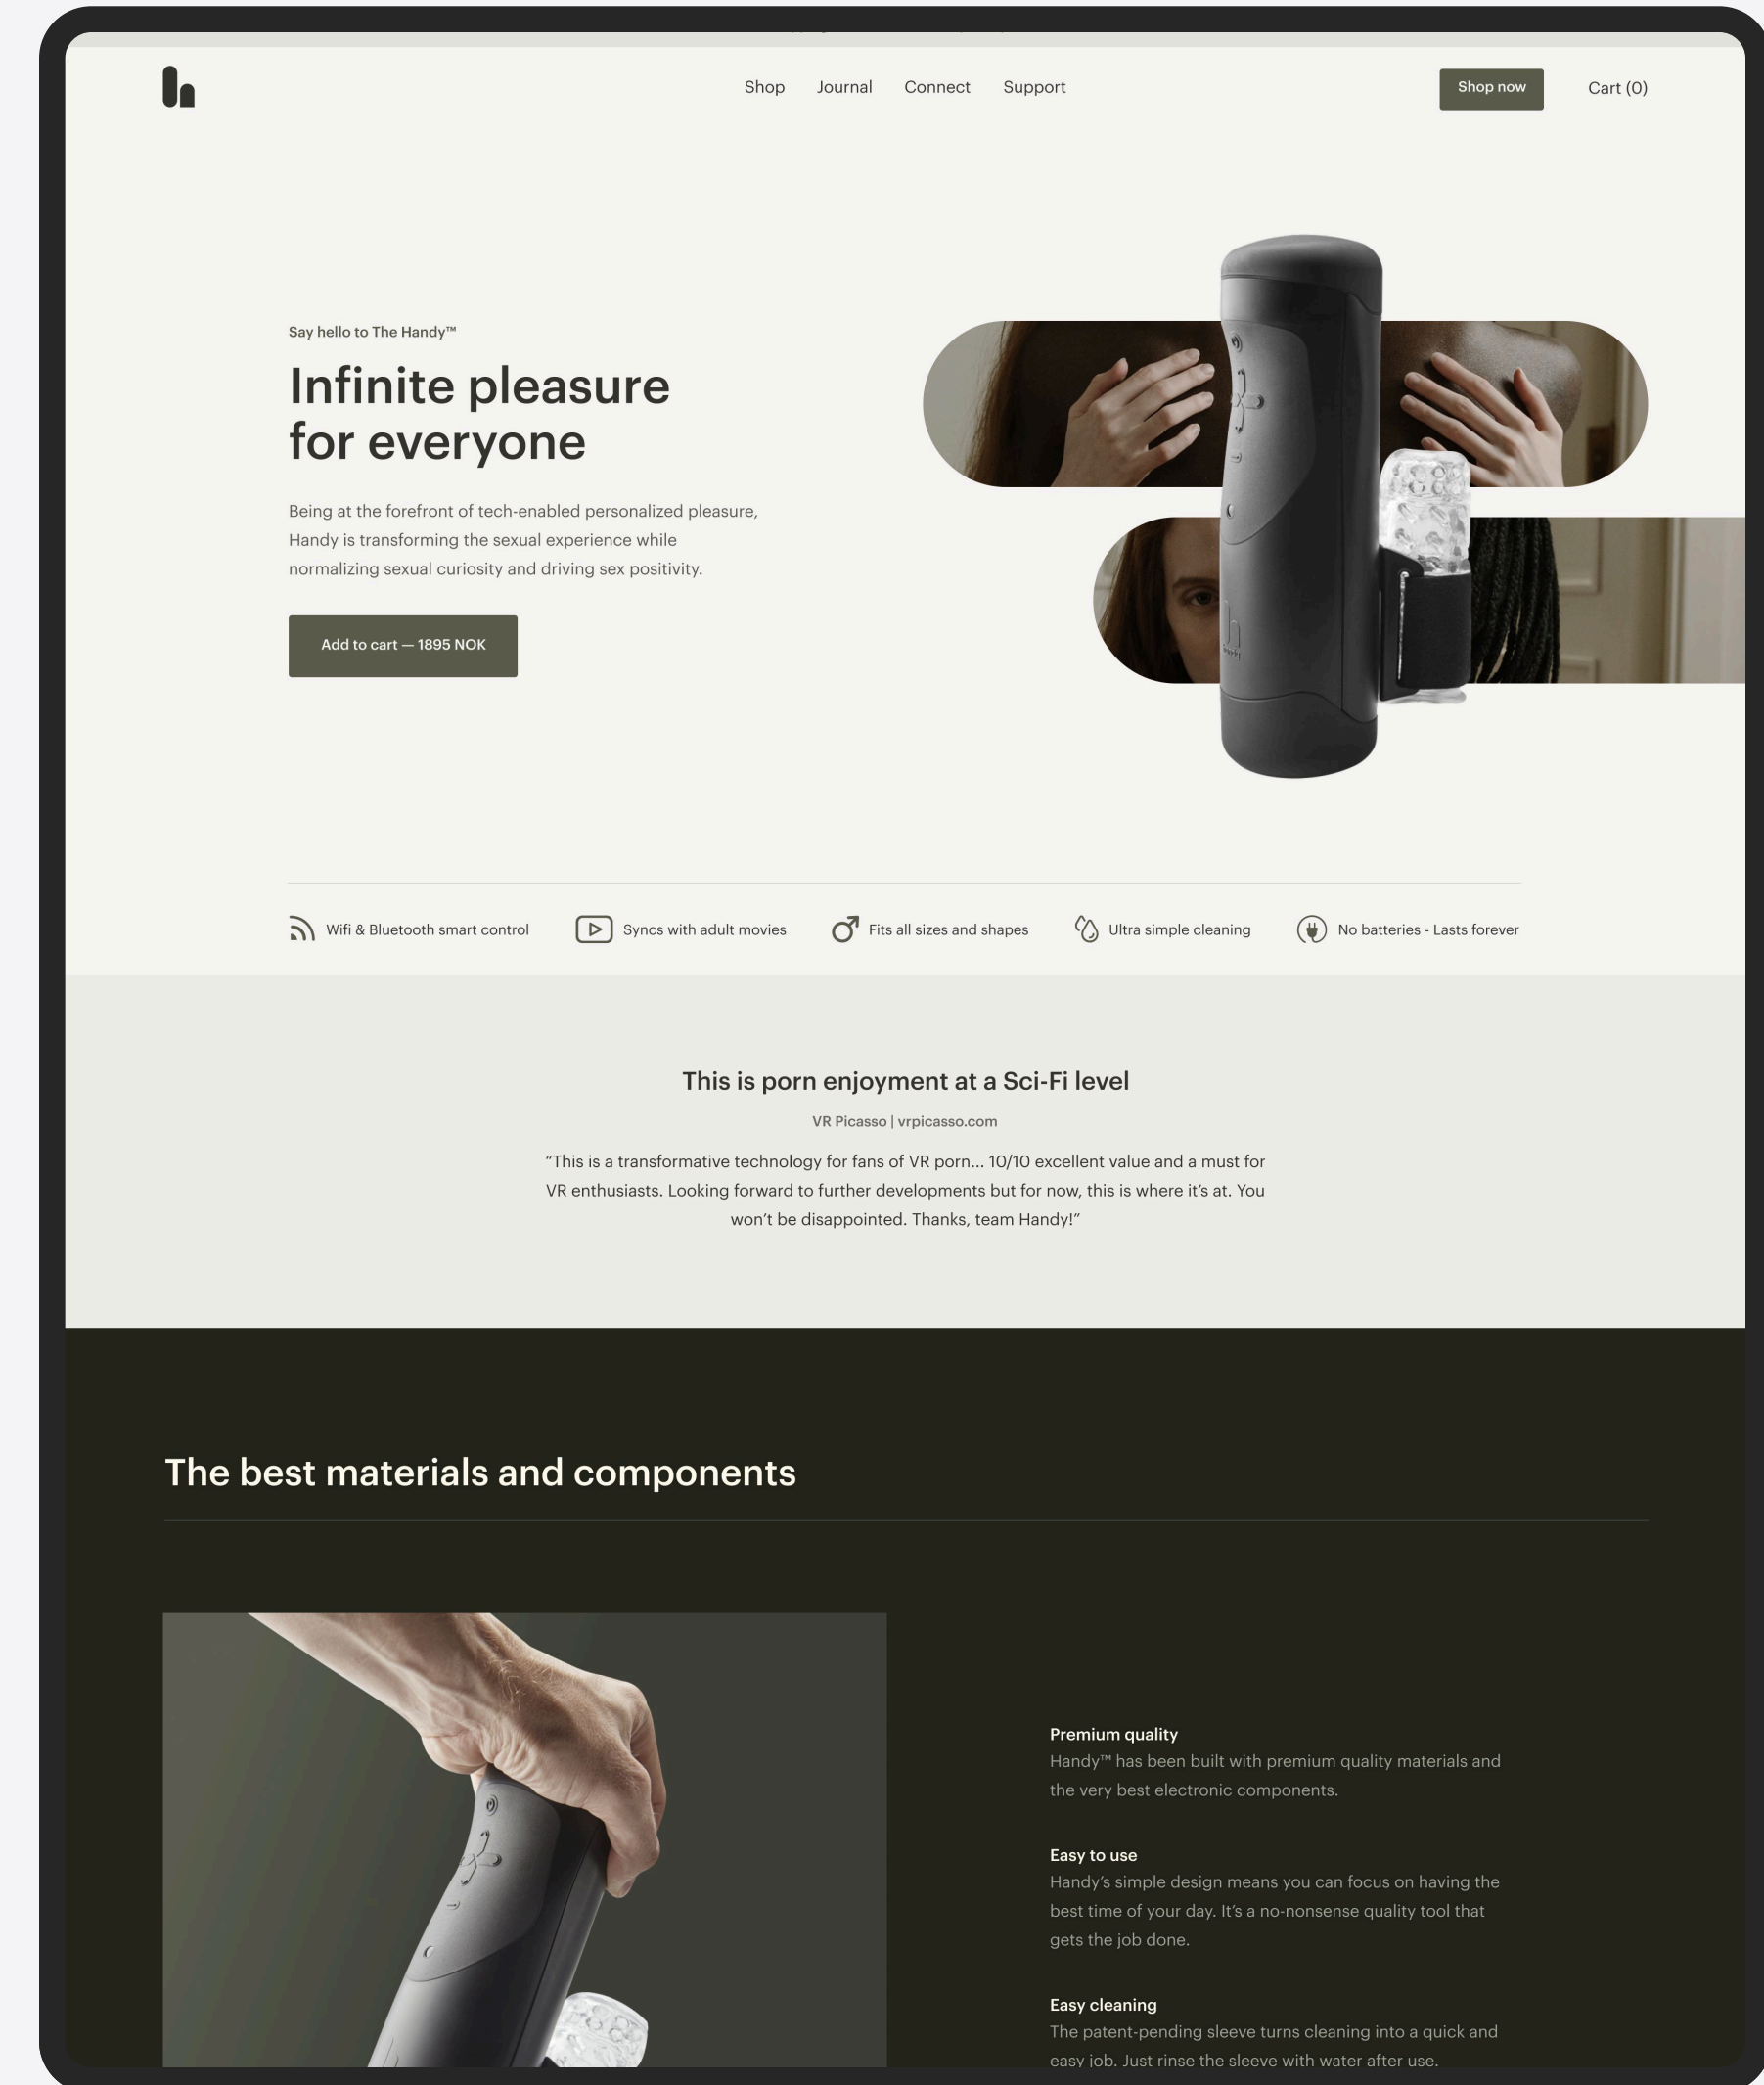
Shop Journal Connect Support

Shop now

Cart (0)

Say hello to The Handy™

Infinite pleasure for everyone

Being at the forefront of tech-enabled personalized pleasure, Handy is transforming the sexual experience while normalizing sexual curiosity and driving sex positivity.

Add to cart — 1895 NOK

Wifi & Bluetooth smart control

Syncs with adult movies

Fits all sizes and shapes

Ultra simple cleaning

No batteries - Lasts forever

This is porn enjoyment at a Sci-Fi level

VR Picasso | vrpicasso.com

"This is a transformative technology for fans of VR porn... 10/10 excellent value and a must for VR enthusiasts. Looking forward to further developments but for now, this is where it's at. You won't be disappointed. Thanks, team Handy!"

The best materials and components

Premium quality
Handy™ has been built with premium quality materials and the very best electronic components.

Easy to use
Handy's simple design means you can focus on having the best time of your day. It's a no-nonsense quality tool that gets the job done.

Easy cleaning
The patent-pending sleeve turns cleaning into a quick and easy job. Just rinse the sleeve with water after use.